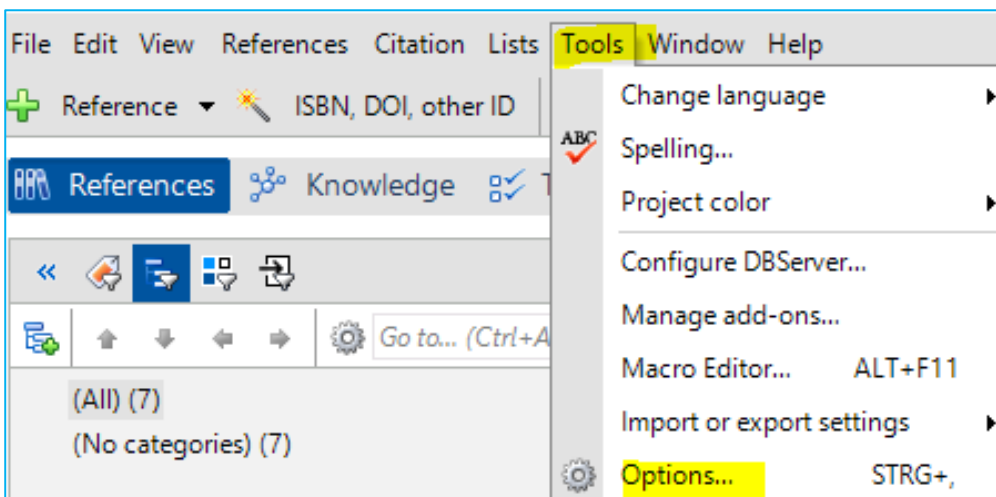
File Edit View References Citation Lists Tools Window Help

Reference ISBN, DOI, other ID

References Knowledge T

Go to... (Ctrl+A

(All) (7)

(No categories) (7)

Change language

ABC Spelling...

Project color

Configure DBServer...

Manage add-ons...

Macro Editor... ALT+F11

Import or export settings

Options... STRG+,